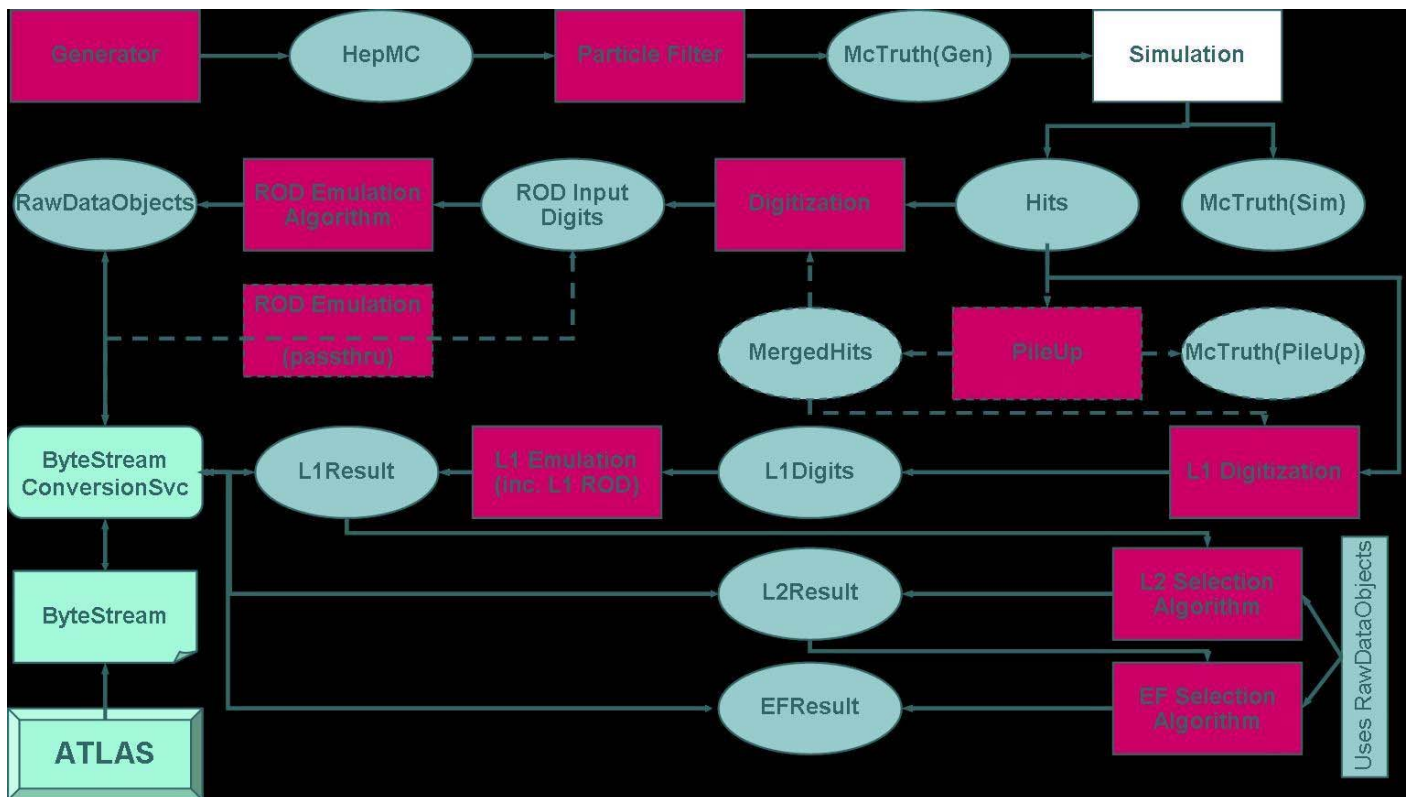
Generator

HepMC

Particle Filter

McTruth(Gen)

Simulation

RawDataObjects

ROD Emulation Algorithm

ROD Input Digits

Digitization

Hits

McTruth(Sim)

ROD Emulation (passthru)

MergedHits

PileUp

McTruth(PileUp)

ByteStream ConversionSvc

L1Result

L1 Emulation (inc. L1 ROD)

L1Digits

L1 Digitization

L2Result

L2 Selection Algorithm

ByteStream

EFResult

EF Selection Algorithm

Uses RawDataObjects

ATLAS